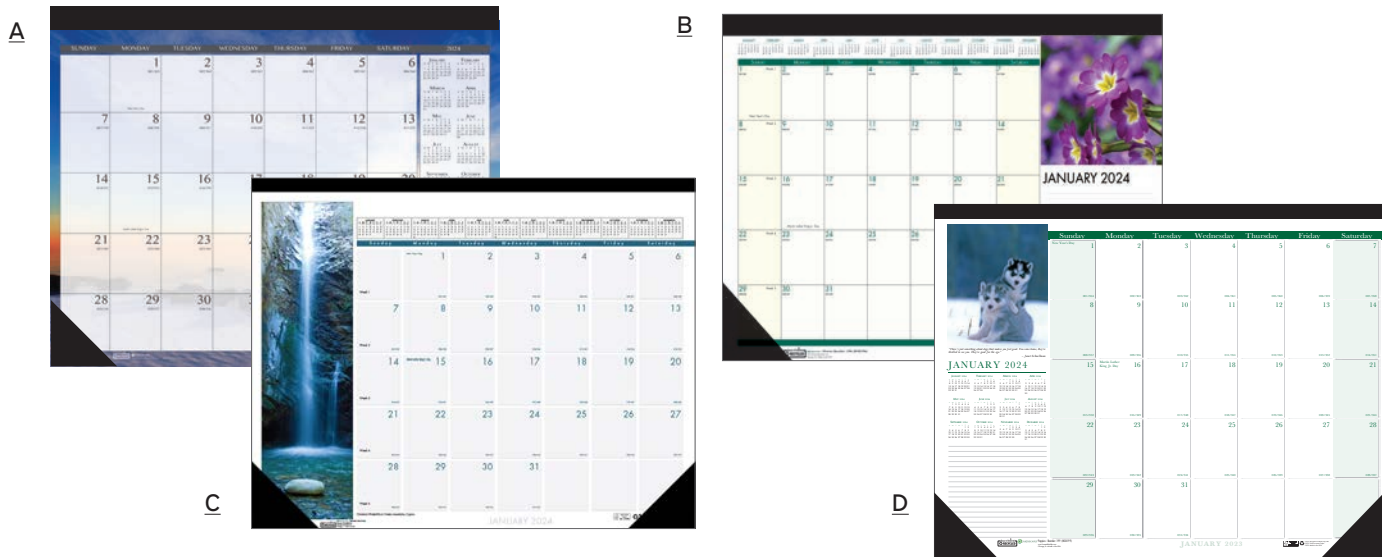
A

SUNDAY MONDAY TUESDAY WEDNESDAY THURSDAY FRIDAY SATURDAY 2024

1 2 3 4 5 6
7 8 9 10 11 12 13
14 15 16
21 22 23
28 29 30

B

Sunday Monday Tuesday Wednesday Thursday Friday Saturday

1 2 3 4 5 6 7
8 9 10 11 12 13 14
15 16 17 18 19 20 21
22 23 24 25 26
29 30 31

JANUARY 2024

C

Sunday Monday Tuesday Wednesday Thursday Friday Saturday

1 2 3 4 5 6
7 8 9 10 11 12 13
14 15 16 17 18 19 20
21 22 23 24 25 26 27
28 29 30 31

JANUARY 2024

D

JANUARY 2024

Sunday Monday Tuesday Wednesday Thursday Friday Saturday

1 2 3 4 5 6 7
8 9 10 11 12 13 14
15 16 17 18 19 20 21
22 23 24 25 26 27 28
29 30 31

JANUARY 2024